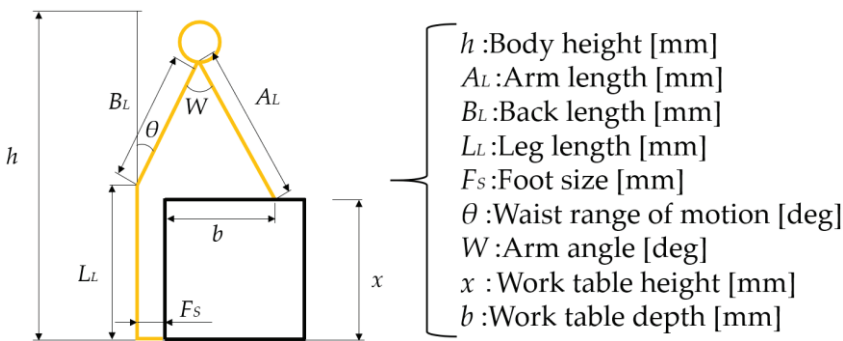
$h$
$B_L$
$\theta$
$W$
$A_L$
$b$
$L_L$
$F_S$
$x$

$h$ :Body height [mm]
$A_L$ :Arm length [mm]
$B_L$ :Back length [mm]
$L_L$ :Leg length [mm]
$F_S$ :Foot size [mm]
$\theta$ :Waist range of motion [deg]
$W$ :Arm angle [deg]
$x$ :Work table height [mm]
$b$ :Work table depth [mm]